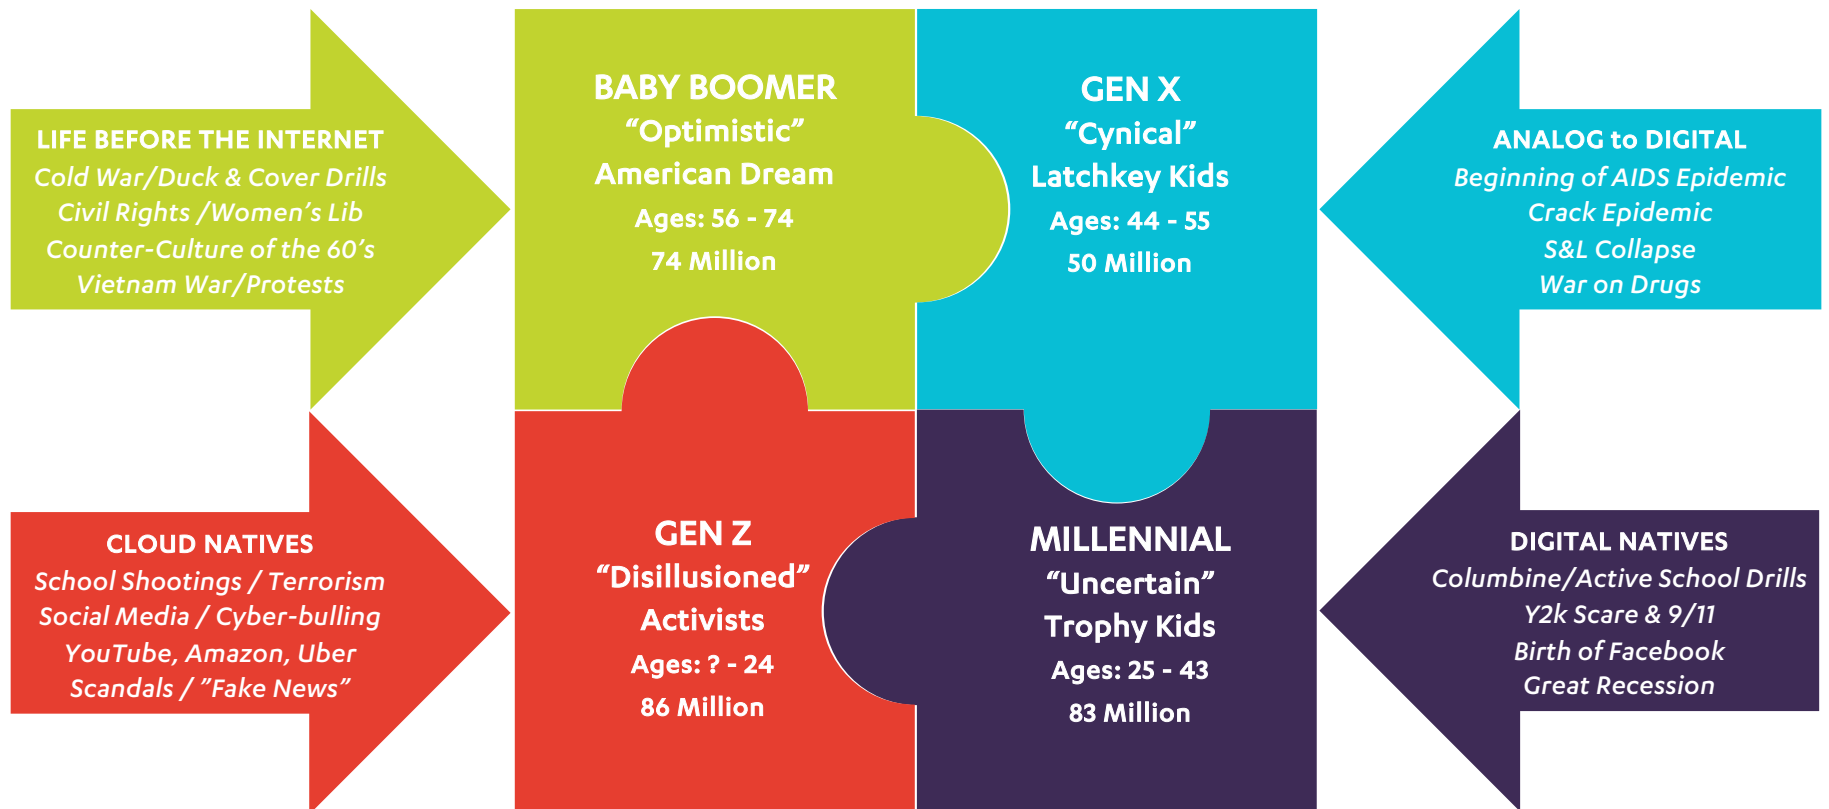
LIFE BEFORE THE INTERNET
Cold War/Duck & Cover Drills
Civil Rights /Women's Lib
Counter-Culture of the 60's
Vietnam War/Protests

BABY BOOMER
"Optimistic"
American Dream
Ages: 56 - 74
74 Million

GEN X
"Cynical"
Latchkey Kids
Ages: 44 - 55
50 Million

ANALOG to DIGITAL
Beginning of AIDS Epidemic
Crack Epidemic
S&L Collapse
War on Drugs

CLOUD NATIVES
School Shootings / Terrorism
Social Media / Cyber-bulling
YouTube, Amazon, Uber
Scandals / "Fake News"

GEN Z
"Disillusioned"
Activists
Ages: ? - 24
86 Million

MILLENNIAL
"Uncertain"
Trophy Kids
Ages: 25 - 43
83 Million

DIGITAL NATIVES
Columbine/Active School Drills
Y2k Scare & 9/11
Birth of Facebook
Great Recession